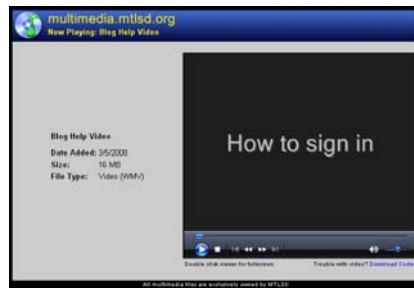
multimedia.mtlsd.org
Now Playing: Blog Help Video

Blog Help Video
Date Added: 3/5/2008
Size: 16 MB
File Type: Video (WMV)

How to sign in

Double click viewer for fullscreen

Trouble with video? Download Code

All multimedia files are exclusively owned by MTLSD